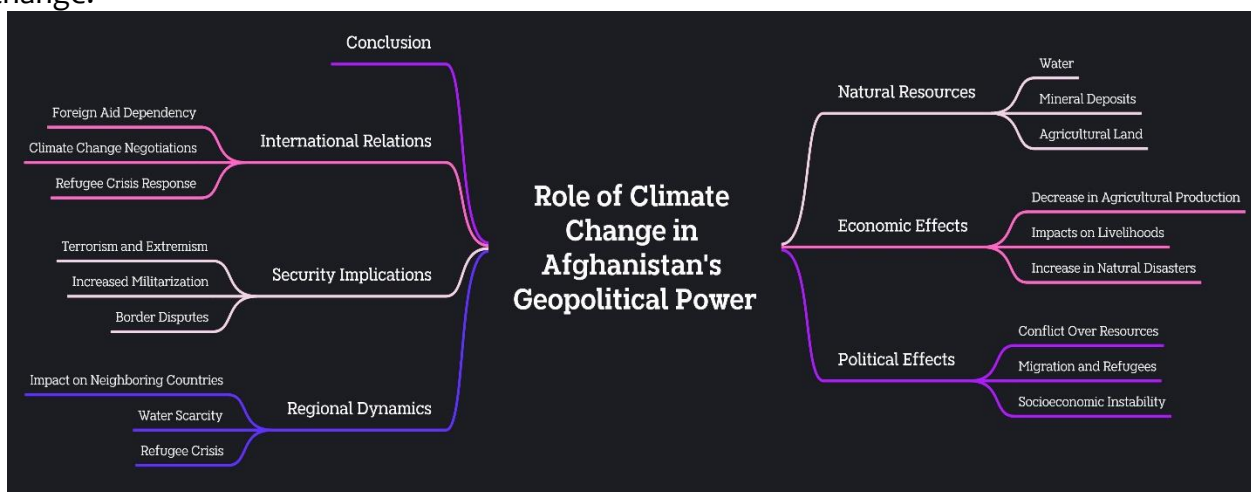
change.

Role of Climate Change in Afghanistan's Geopolitical Power

Conclusion

International Relations
Foreign Aid Dependency
Climate Change Negotiations
Refugee Crisis Response

Security Implications
Terrorism and Extremism
Increased Militarization
Border Disputes

Regional Dynamics
Impact on Neighboring Countries
Water Scarcity
Refugee Crisis

Natural Resources
Water
Mineral Deposits
Agricultural Land

Economic Effects
Decrease in Agricultural Production
Impacts on Livelihoods
Increase in Natural Disasters

Political Effects
Conflict Over Resources
Migration and Refugees
Socioeconomic Instability